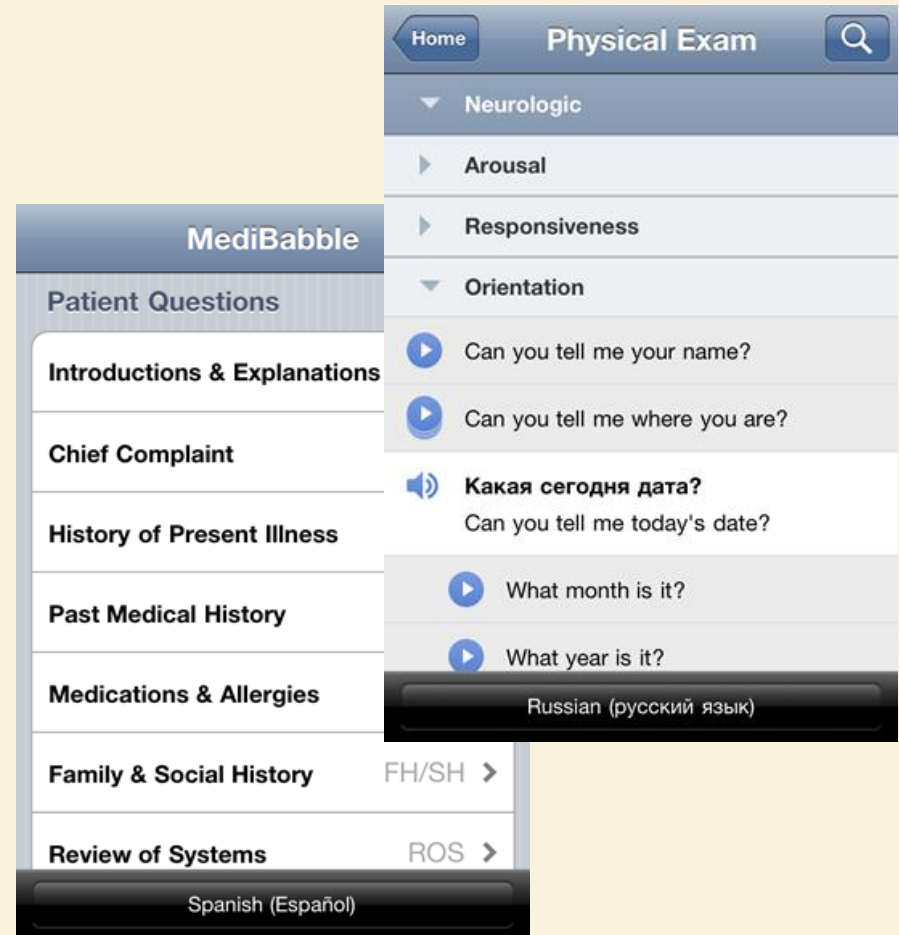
MediBabble

Patient Questions

Introductions & Explanations

Chief Complaint

History of Present Illness

Past Medical History

Medications & Allergies

Family & Social History FH/SH

Review of Systems ROS

Spanish (Español)

Home

Physical Exam

Neurologic

Arousal

Responsiveness

Orientation

Can you tell me your name?

Can you tell me where you are?

Какая сегодня дата?
Can you tell me today's date?

What month is it?

What year is it?

Russian (русский язык)